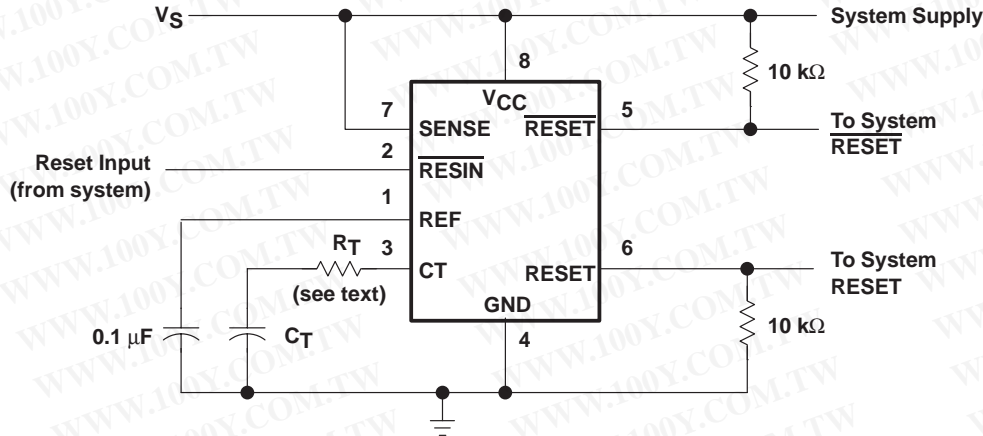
$V_S$

System Supply

8

$10\ k\Omega$

$V_{CC}$

7

SENSE

$\overline{RESET}$

5

To System $\overline{RESET}$

Reset Input (from system)

2

$\overline{RESIN}$

1

REF

$R_T$

3

CT

RESET

6

To System RESET

(see text)

GND

$0.1\ \mu F$

$C_T$

4

$10\ k\Omega$

WWW.100Y.COM.TW